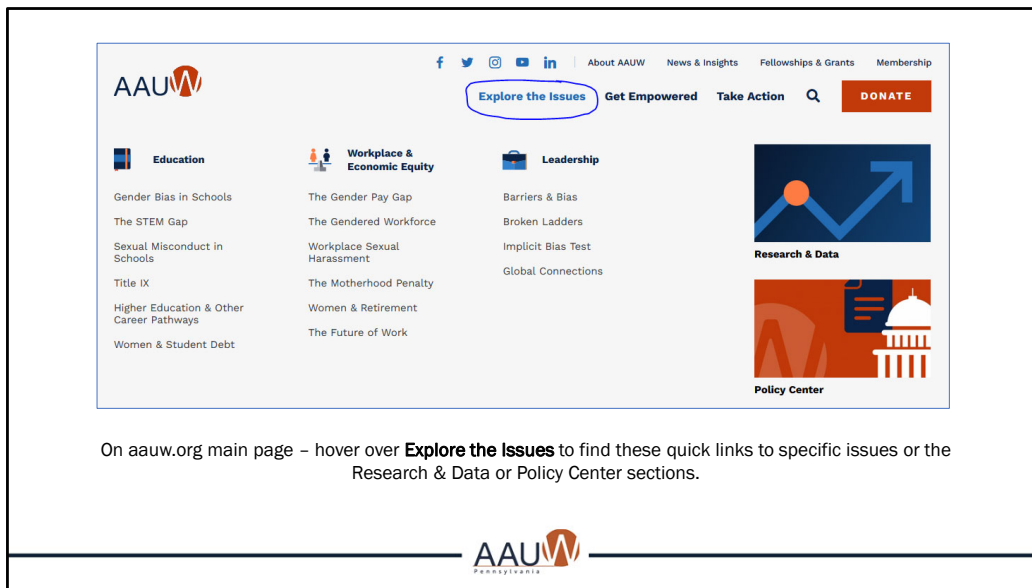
AAUW

About AAUW News & Insights Fellowships & Grants Membership

Explore the Issues Get Empowered Take Action DONATE

Education

Gender Bias in Schools
The STEM Gap
Sexual Misconduct in Schools
Title IX
Higher Education & Other Career Pathways
Women & Student Debt

Workplace & Economic Equity

The Gender Pay Gap
The Gendered Workforce
Workplace Sexual Harassment
The Motherhood Penalty
Women & Retirement
The Future of Work

Leadership

Barriers & Bias
Broken Ladders
Implicit Bias Test
Global Connections

Research & Data

Policy Center

On aauw.org main page – hover over **Explore the Issues** to find these quick links to specific issues or the Research & Data or Policy Center sections.

AAUW
Pennsylvania